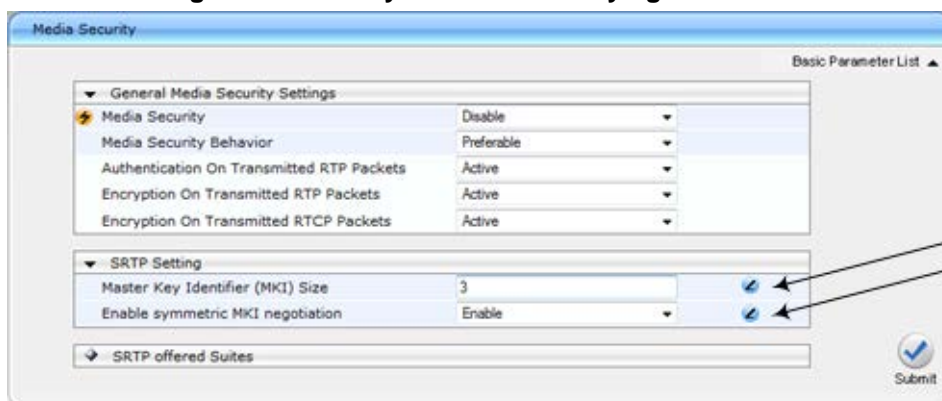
Media Security

Basic Parameter List

General Media Security Settings

| | |
|---|---|
| Media Security | Disable |
| Media Security Behavior | Preferable |
| Authentication On Transmitted RTP Packets | Active |
| Encryption On Transmitted RTP Packets | Active |
| Encryption On Transmitted RTCP Packets | Active |

SRTP Setting

| | |
|---|---|
| Master Key Identifier (MKI) Size | 3 |
| Enable symmetric MKI negotiation | Enable |

SRTP offered Suites

Submit